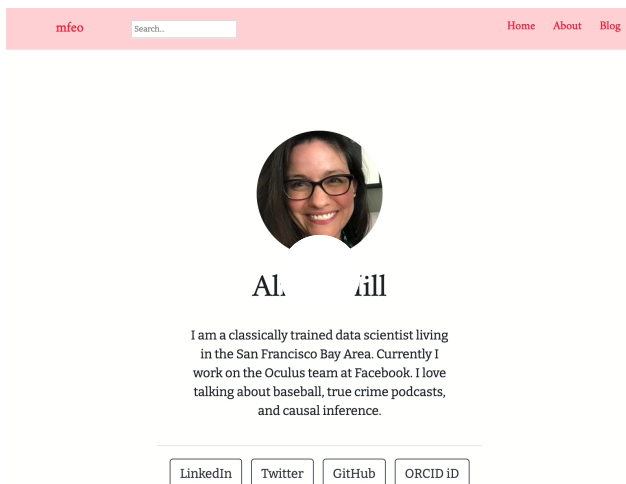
mfeo

Search...

Home About Blog

Al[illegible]ill

I am a classically trained data scientist living in the San Francisco Bay Area. Currently I work on the Oculus team at Facebook. I love talking about baseball, true crime podcasts, and causal inference.

LinkedIn Twitter GitHub ORCID iD